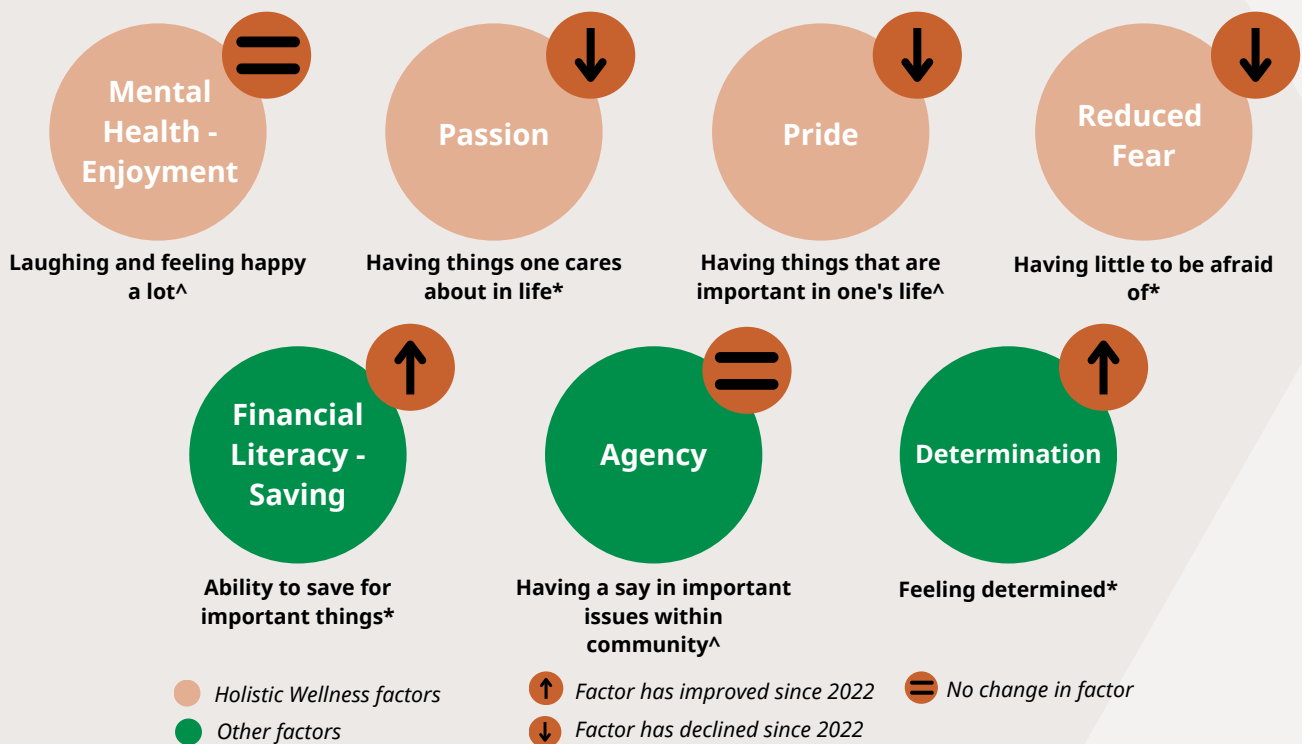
Mental Health - Enjoyment

Laughing and feeling happy a lot^

Passion

Having things one cares about in life*

Pride

Having things that are important in one's life^

Reduced Fear

Having little to be afraid of*

Financial Literacy - Saving

Ability to save for important things*

Agency

Having a say in important issues within community^

Determination

Feeling determined*

Holistic Wellness factors

Other factors

Factor has improved since 2022

Factor has declined since 2022

No change in factor